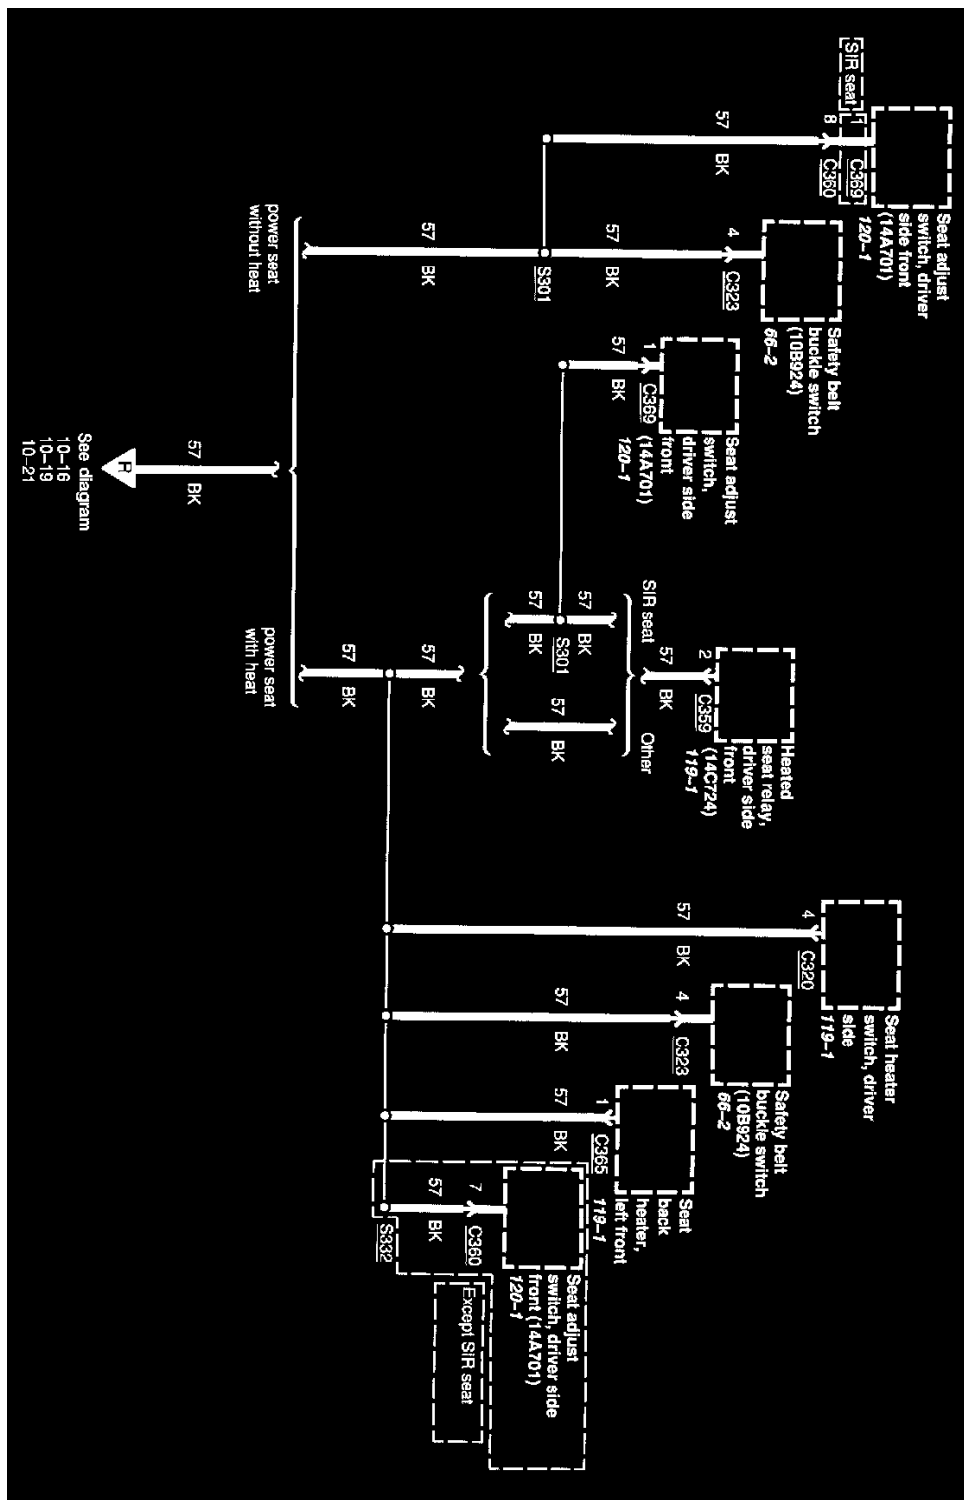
SIR seat

Seat adjust switch, driver side front (14A701) 120-1

8

C369

C360

57

BK

Safety belt buckle switch (10B924) 66-2

4

C323

57

BK

S301

57

BK

power seat without heat

Seat adjust switch, driver side front (14A701) 120-1

1

C369

57

BK

57

BK

R

See diagram 10-16 10-19 10-21

Heated seat relay, driver side front (14C724) 119-1

2

C359

57

BK

SIR seat

57

BK

S301

57

BK

Other

57

BK

power seat with heat

57

BK

57

BK

Seat heater switch, driver side 119-1

4

C320

57

BK

Safety belt buckle switch (10B924) 66-2

4

C323

57

BK

Seat back heater, left front 119-1

1

C365

57

BK

Seat adjust switch, driver side front (14A701) 120-1

7

C360

57

BK

S332

Except SIR seat